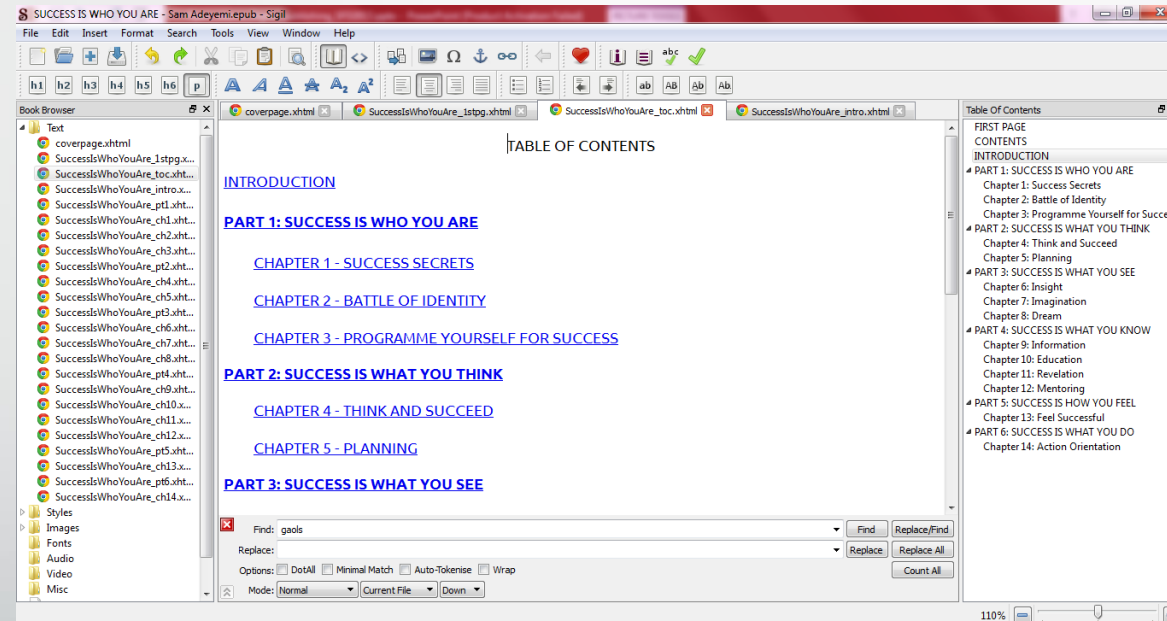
SUCCESS IS WHO YOU ARE - Sam Adeyemi.epub - Sigil

File Edit Insert Format Search Tools View Window Help

h1 h2 h3 h4 h5 h6 p

ab AB Ab Ab

Book Browser

Text
coverpage.xhtml
SuccessIsWhoYouAre_1stpg.x...
SuccessIsWhoYouAre_toc.xht...
SuccessIsWhoYouAre_intro.xt...
SuccessIsWhoYouAre_pt1.xht...
SuccessIsWhoYouAre_ch1.xht...
SuccessIsWhoYouAre_ch2.xht...
SuccessIsWhoYouAre_ch3.xht...
SuccessIsWhoYouAre_pt2.xht...
SuccessIsWhoYouAre_ch4.xht...
SuccessIsWhoYouAre_ch5.xht...
SuccessIsWhoYouAre_pt3.xht...
SuccessIsWhoYouAre_ch6.xht...
SuccessIsWhoYouAre_ch7.xht...
SuccessIsWhoYouAre_ch8.xht...
SuccessIsWhoYouAre_pt4.xht...
SuccessIsWhoYouAre_ch9.xht...
SuccessIsWhoYouAre_ch10.x...
SuccessIsWhoYouAre_ch11.x...
SuccessIsWhoYouAre_ch12.x...
SuccessIsWhoYouAre_pt5.xht...
SuccessIsWhoYouAre_ch13.x...
SuccessIsWhoYouAre_pt6.xht...
SuccessIsWhoYouAre_ch14.x...
Styles
Images
Fonts
Audio
Video
Misc

coverpage.xhtml | SuccessIsWhoYouAre_1stpg.xhtml | SuccessIsWhoYouAre_toc.xhtml | SuccessIsWhoYouAre_intro.xhtml

TABLE OF CONTENTS

INTRODUCTION

PART 1: SUCCESS IS WHO YOU ARE

CHAPTER 1 - SUCCESS SECRETS

CHAPTER 2 - BATTLE OF IDENTITY

CHAPTER 3 - PROGRAMME YOURSELF FOR SUCCESS

PART 2: SUCCESS IS WHAT YOU THINK

CHAPTER 4 - THINK AND SUCCEED

CHAPTER 5 - PLANNING

PART 3: SUCCESS IS WHAT YOU SEE

Find: gaols
Replace:
Options: DotAll Minimal Match Auto-Tokenise Wrap
Mode: Normal Current File Down
Find Replace/Find
Replace Replace All
Count All

Table Of Contents
FIRST PAGE
CONTENTS
INTRODUCTION
PART 1: SUCCESS IS WHO YOU ARE
Chapter 1: Success Secrets
Chapter 2: Battle of Identity
Chapter 3: Programme Yourself for Succe
PART 2: SUCCESS IS WHAT YOU THINK
Chapter 4: Think and Succeed
Chapter 5: Planning
PART 3: SUCCESS IS WHAT YOU SEE
Chapter 6: Insight
Chapter 7: Imagination
Chapter 8: Dream
PART 4: SUCCESS IS WHAT YOU KNOW
Chapter 9: Information
Chapter 10: Education
Chapter 11: Revelation
Chapter 12: Mentoring
PART 5: SUCCESS IS HOW YOU FEEL
Chapter 13: Feel Successful
PART 6: SUCCESS IS WHAT YOU DO
Chapter 14: Action Orientation

110%